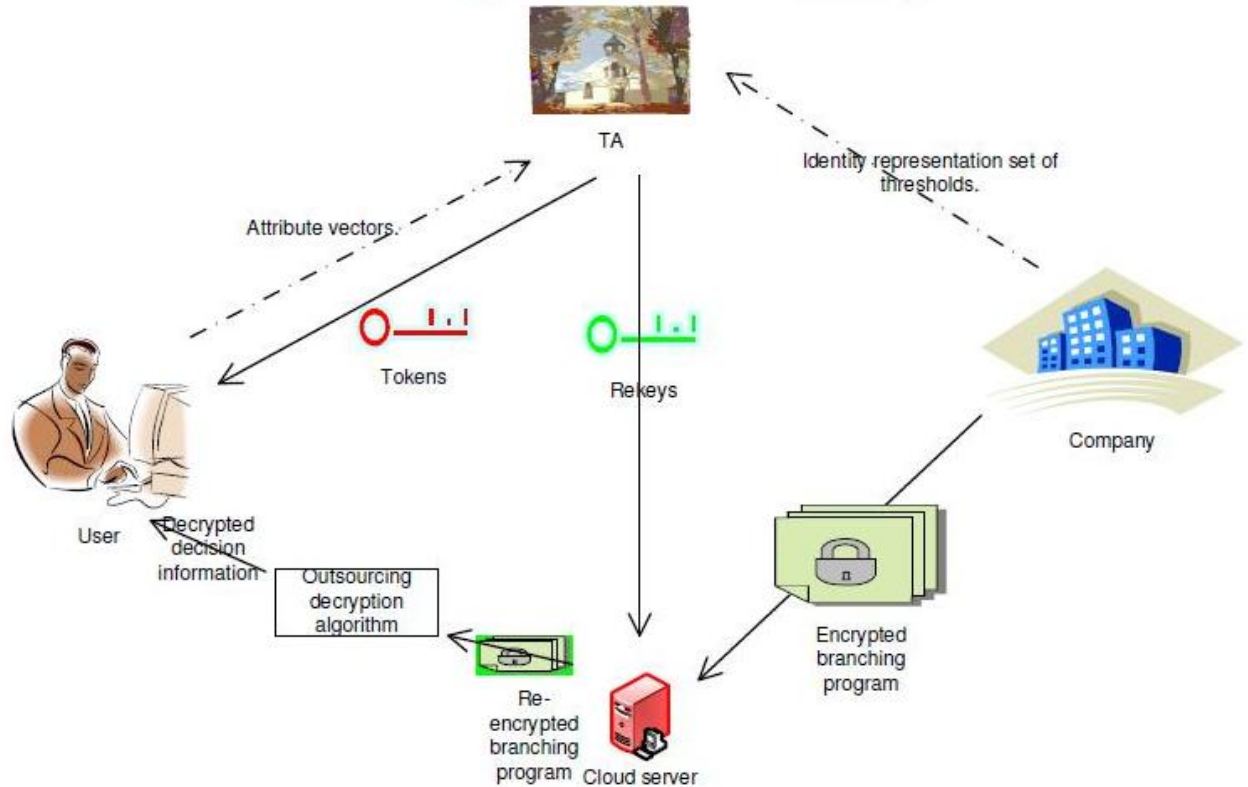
TA

Identity representation set of thresholds.

Attribute vectors.

Tokens

Rekeys

Company

User

Decrypted decision information

Outsourcing decryption algorithm

Encrypted branching program

Re-encrypted branching program

Cloud server